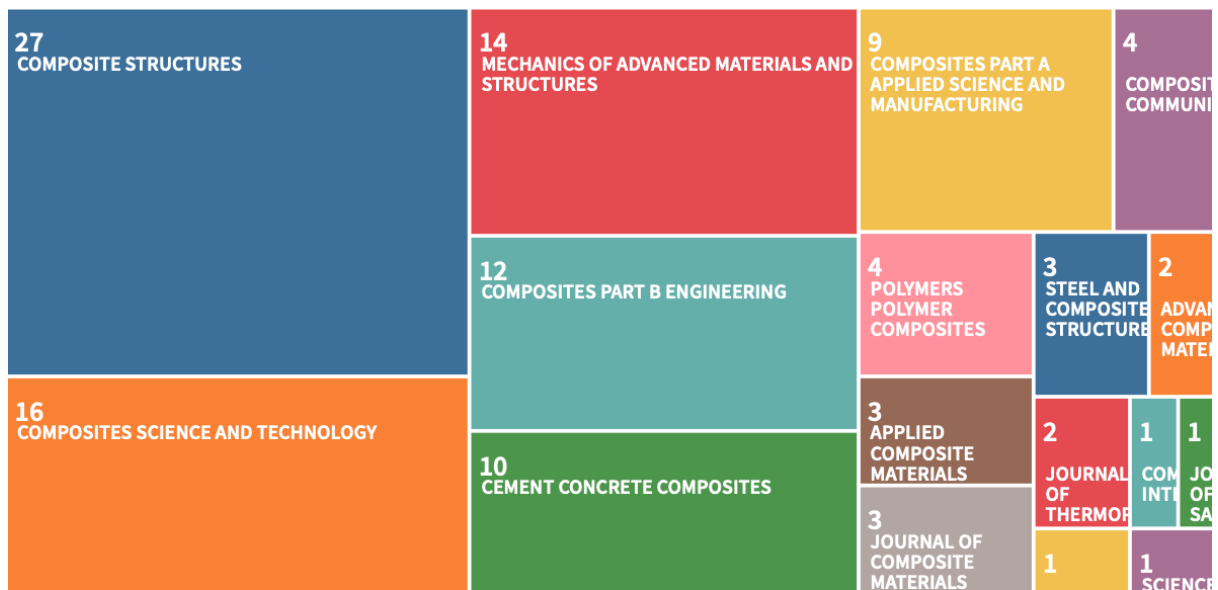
27
COMPOSITE STRUCTURES

14
MECHANICS OF ADVANCED MATERIALS AND STRUCTURES

9
COMPOSITES PART A APPLIED SCIENCE AND MANUFACTURING

4
COMPOSIT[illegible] COMMUNI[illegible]

12
COMPOSITES PART B ENGINEERING

4
POLYMERS POLYMER COMPOSITES

3
STEEL AND COMPOSITE STRUCTURE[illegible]

2
ADVAN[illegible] COMP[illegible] MATE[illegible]

16
COMPOSITES SCIENCE AND TECHNOLOGY

3
APPLIED COMPOSITE MATERIALS

2
JOURNAL OF THERMOP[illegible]

1
COM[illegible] INT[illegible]

1
JO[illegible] OF SA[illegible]

10
CEMENT CONCRETE COMPOSITES

3
JOURNAL OF COMPOSITE MATERIALS

1

1
SCIENC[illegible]